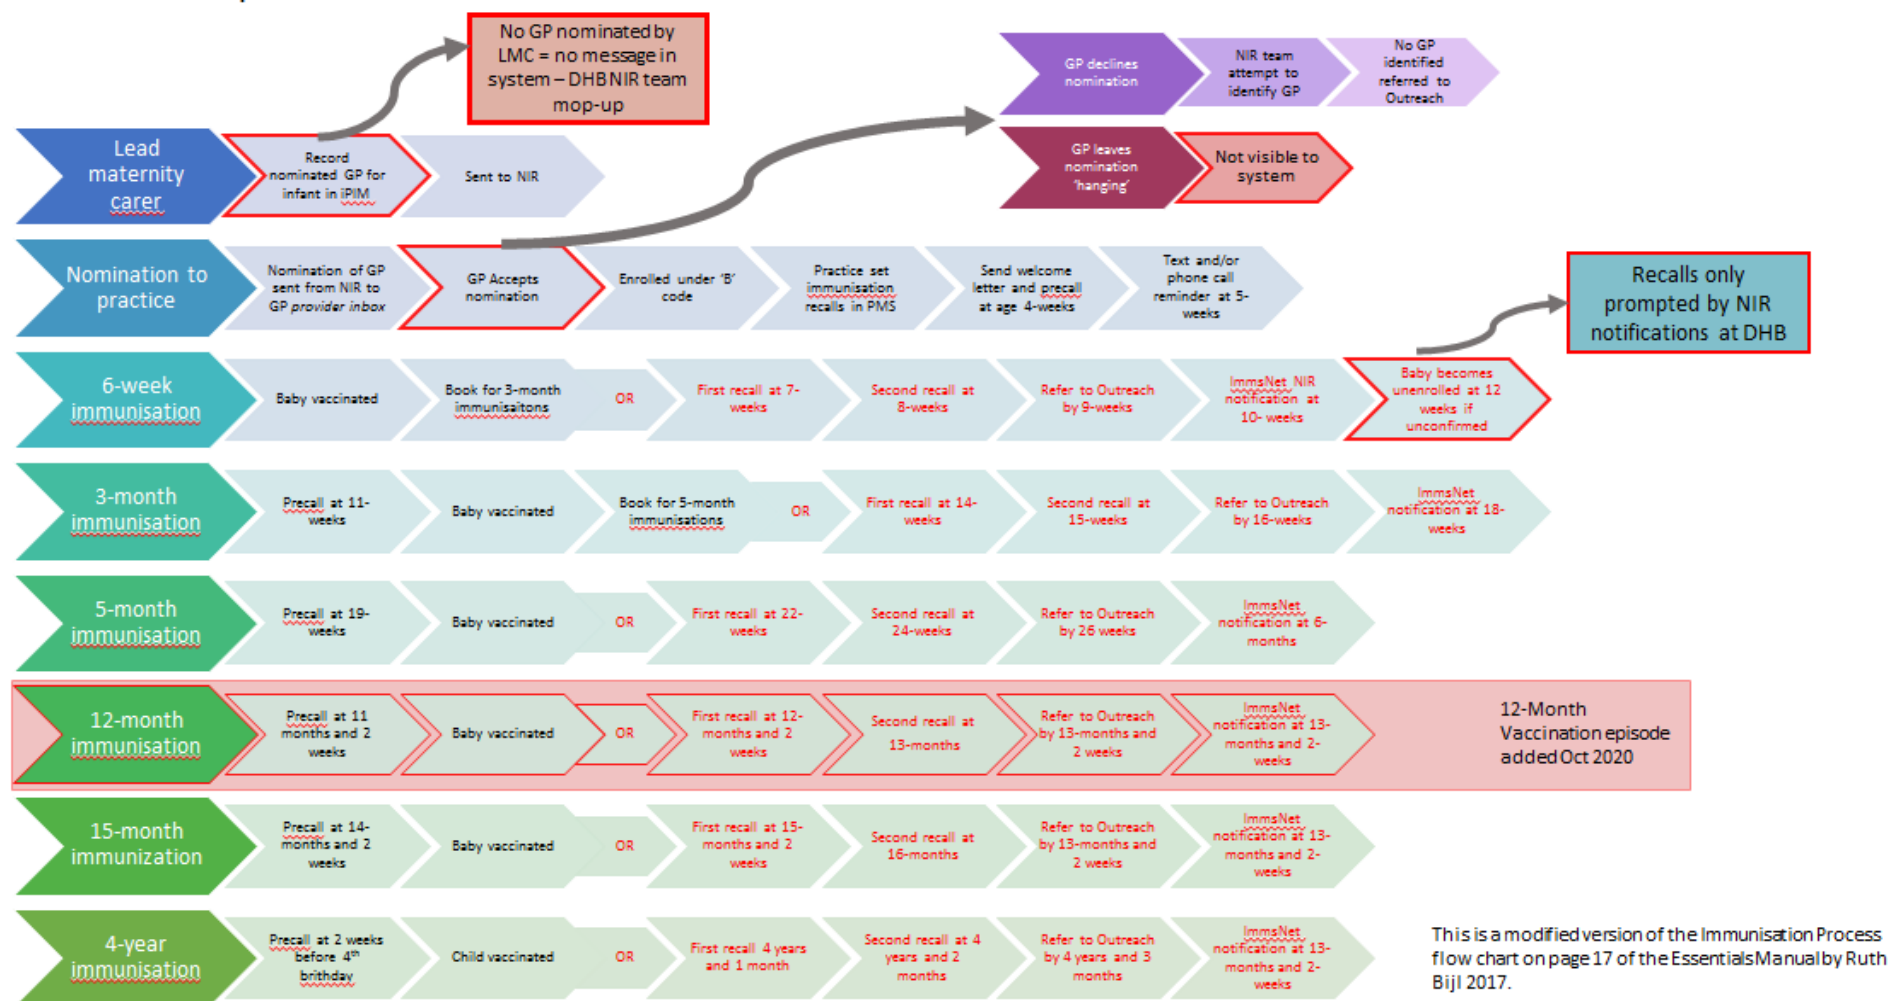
No GP nominated by LMC = no message in system – DHB NIR team mop-up

GP declines nomination

NIR team attempt to identify GP

No GP identified referred to Outreach

GP leaves nomination 'hanging'

Not visible to system

Lead maternity carer

Record nominated GP for infant in iPIM

Sent to NIR

Nomination to practice

Nomination of GP sent from NIR to GP provider inbox

GP Accepts nomination

Enrolled under 'B' code

Practice set immunisation recalls in PMS

Send welcome letter and precall at age 4-weeks

Text and/or phone call reminder at 5-weeks

Recalls only prompted by NIR notifications at DHB

6-week immunisation

Baby vaccinated

Book for 3-month immunisaitons

OR

First recall at 7-weeks

Second recall at 8-weeks

Refer to Outreach by 9-weeks

ImmsNet NIR notification at 10- weeks

Baby becomes unenrolled at 12 weeks if unconfirmed

3-month immunisation

Precall at 11-weeks

Baby vaccinated

Book for 5-month immunisations

OR

First recall at 14-weeks

Second recall at 15-weeks

Refer to Outreach by 16-weeks

ImmsNet notification at 18-weeks

5-month immunisation

Precall at 19-weeks

Baby vaccinated

OR

First recall at 22-weeks

Second recall at 24-weeks

Refer to Outreach by 26 weeks

ImmsNet notification at 6-months

12-month immunisation

Precall at 11 months and 2 weeks

Baby vaccinated

OR

First recall at 12-months and 2 weeks

Second recall at 13-months

Refer to Outreach by 13-months and 2 weeks

ImmsNet notification at 13-months and 2-weeks

12-Month Vaccination episode added Oct 2020

15-month immunization

Precall at 14-months and 2 weeks

Baby vaccinated

OR

First recall at 15-months and 2 weeks

Second recall at 16-months

Refer to Outreach by 13-months and 2 weeks

ImmsNet notification at 13-months and 2-weeks

4-year immunisation

Precall at 2 weeks before 4$^{th}$ birthday

Child vaccinated

OR

First recall 4 years and 1 month

Second recall at 4 years and 2 months

Refer to Outreach by 4 years and 3 months

ImmsNet notification at 13-months and 2-weeks

This is a modified version of the Immunisation Process flow chart on page 17 of the Essentials Manual by Ruth Bijl 2017.